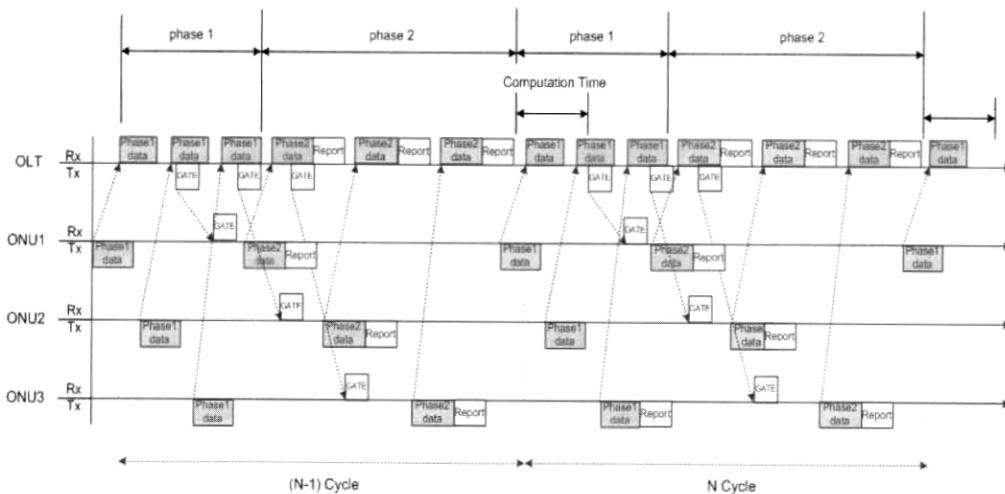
phase 1
phase 2
phase 1
phase 2

Computation Time

OLT
Rx
Tx

Phase1 data
Phase1 data
Phase1 data
Phase2 data
Report
Phase2 data
Report
Phase2 data
Report
Phase1 data
Phase1 data
Phase1 data
Phase2 data
Report
Phase2 data
Report
Phase2 data
Report
Phase1 data

GATE
GATE
GATE
GATE
GATE
GATE

ONU1
Rx
Tx
GATE
Phase1 data
Phase2 data
Report
Phase1 data
GATE
Phase2 data
Report
Phase1 data

ONU2
Rx
Tx
GATE
Phase1 data
Phase2 data
Report
Phase1 data
GATE
Phase2 data
Report

ONU3
Rx
Tx
GATE
Phase1 data
Phase2 data
Report
Phase1 data
Report
GATE
Phase2 data
Report

(N-1) Cycle
N Cycle